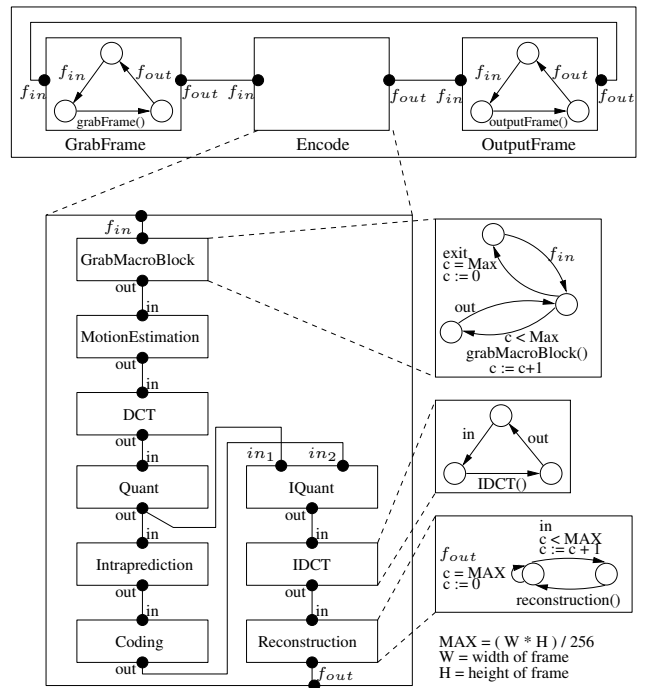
$f_{in}$ $f_{out}$ grabFrame() $f_{in}$ $f_{out}$ $f_{in}$ $f_{out}$ $f_{in}$ $f_{out}$ outputFrame() $f_{in}$ $f_{out}$

GrabFrame

Encode

OutputFrame

$f_{in}$

GrabMacroBlock

out

in

MotionEstimation

out

in

DCT

out

in

Quant

out

in

Intraprediction

out

in

Coding

out

$in_1$ $in_2$

IQuant

out

in

IDCT

out

in

Reconstruction

$f_{out}$

exit
c = Max
c := 0

$f_{in}$

out

c < Max
grabMacroBlock()
c := c+1

in out

IDCT()

in
c < MAX
c := c + 1

$f_{out}$
c = MAX
c := 0

reconstruction()

MAX = ( W * H ) / 256
W = width of frame
H = height of frame